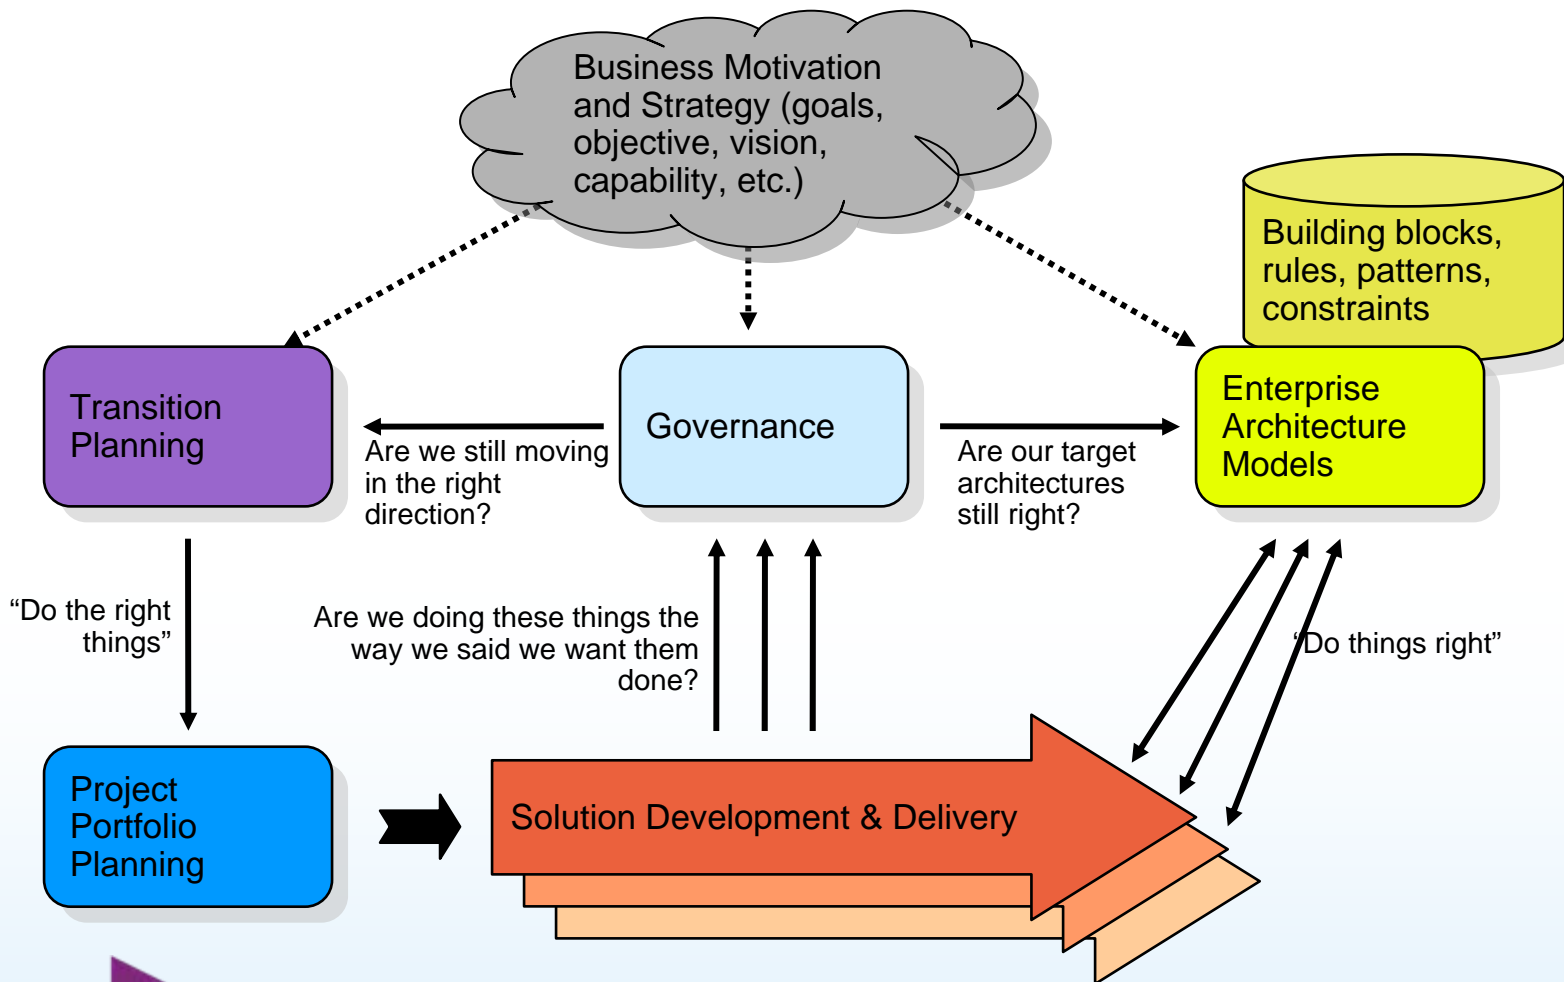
Business Motivation and Strategy (goals, objective, vision, capability, etc.)

Building blocks, rules, patterns, constraints

Transition Planning

Governance

Enterprise Architecture Models

Are we still moving in the right direction?

Are our target architectures still right?

“Do the right things”

Are we doing these things the way we said we want them done?

“Do things right”

Project Portfolio Planning

Solution Development & Delivery